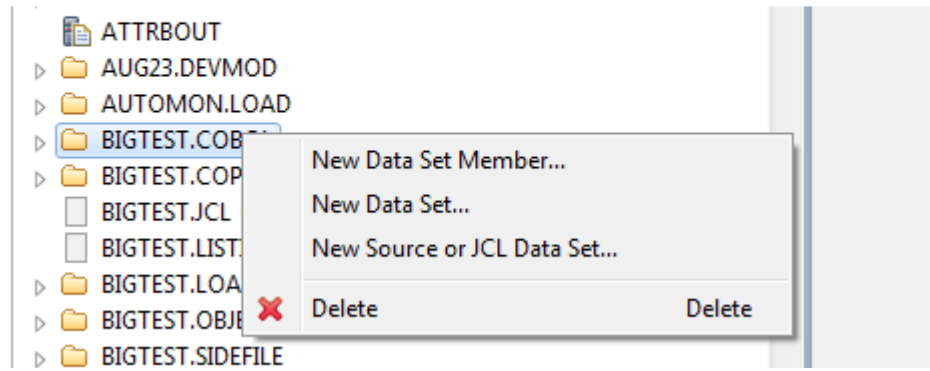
ATTRBOUT
AUG23.DEVMOD
AUTOMON.LOAD
BIGTEST.COB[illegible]
BIGTEST.COP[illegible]
BIGTEST.JCL
BIGTEST.LIST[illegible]
BIGTEST.LOA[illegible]
BIGTEST.OBJ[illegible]
BIGTEST.SIDEFILE

New Data Set Member...
New Data Set...
New Source or JCL Data Set...
Delete Delete